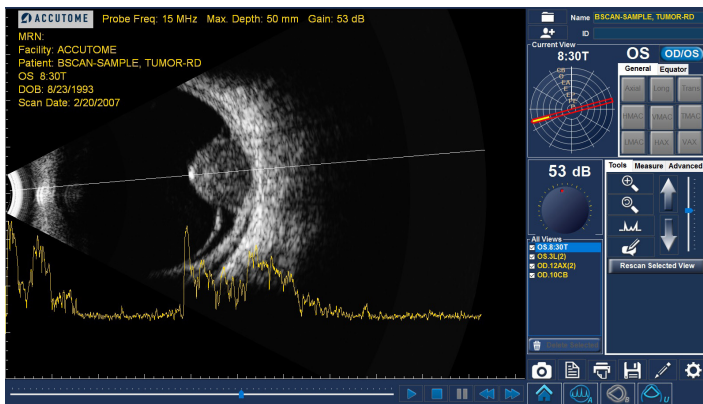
ACCUTOME Probe Freq: 15 MHz Max. Depth: 50 mm Gain: 53 dB

MRN:
Facility: ACCUTOME
Patient: BSCAN-SAMPLE, TUMOR-RD
OS 8:30T
DOB: 8/23/1993
Scan Date: 2/20/2007

Name BSCAN-SAMPLE, TUMOR-RD
ID

Current View
8:30T
OS OD/OS
General Equator
Axial Long Trans
HMAC VMAC TMAC
LMAC HAX VAX

53 dB

Tools Measure Advanced

All Views
OS.8:30T
OS.3L(2)
OD.12AX(2)
OD.10CB

Delete Selected

Rescan Selected View